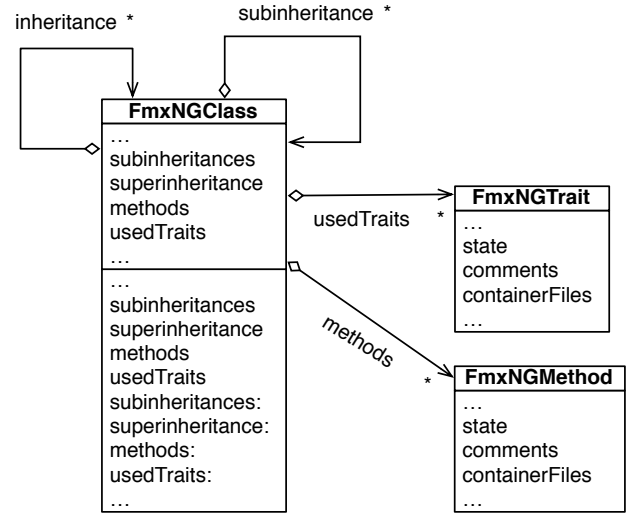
inheritance *

subinheritance *

FmxNGClass
…
subinheritances
superinheritance
methods
usedTraits
…
…
subinheritances
superinheritance
methods
usedTraits
subinheritances:
superinheritance:
methods:
usedTraits:
…

usedTraits

*

FmxNGTrait
…
state
comments
containerFiles
…

methods

*

FmxNGMethod
…
state
comments
containerFiles
…